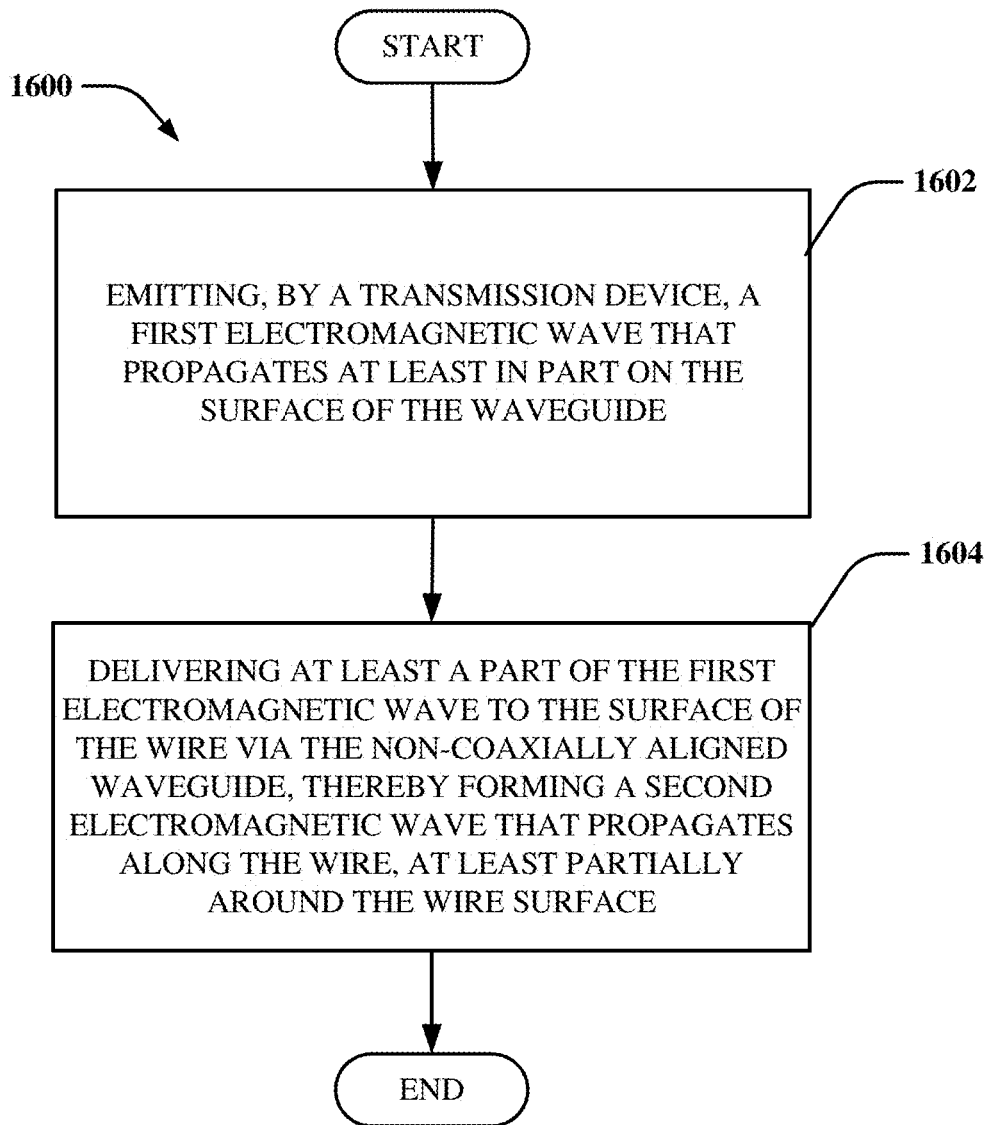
START

1600

1602

EMITTING, BY A TRANSMISSION DEVICE, A FIRST ELECTROMAGNETIC WAVE THAT PROPAGATES AT LEAST IN PART ON THE SURFACE OF THE WAVEGUIDE

1604

DELIVERING AT LEAST A PART OF THE FIRST ELECTROMAGNETIC WAVE TO THE SURFACE OF THE WIRE VIA THE NON-COAXIALLY ALIGNED WAVEGUIDE, THEREBY FORMING A SECOND ELECTROMAGNETIC WAVE THAT PROPAGATES ALONG THE WIRE, AT LEAST PARTIALLY AROUND THE WIRE SURFACE

END